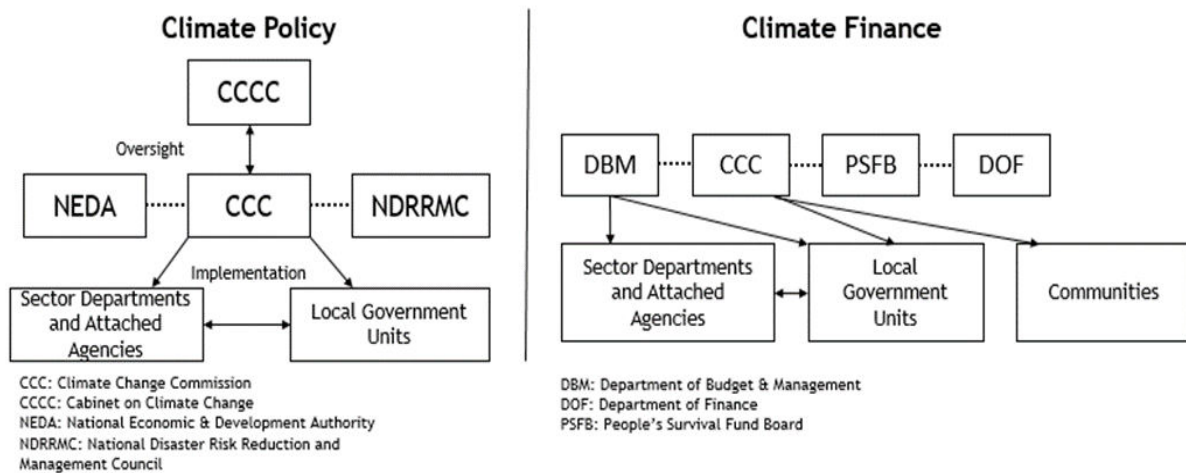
Climate Policy

CCCC

Oversight

NEDA

CCC

NDRRMC

Implementation

Sector Departments and Attached Agencies

Local Government Units

CCC: Climate Change Commission
CCCC: Cabinet on Climate Change
NEDA: National Economic & Development Authority
NDRRMC: National Disaster Risk Reduction and Management Council

Climate Finance

DBM

CCC

PSFB

DOF

Sector Departments and Attached Agencies

Local Government Units

Communities

DBM: Department of Budget & Management
DOF: Department of Finance
PSFB: People's Survival Fund Board